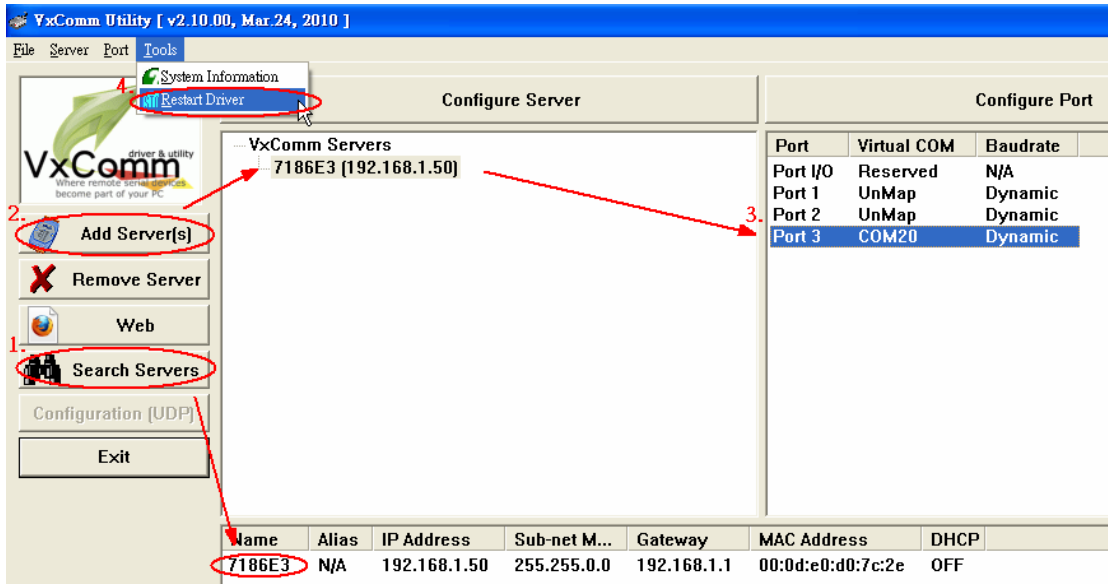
VxComm Utility [ v2.10.00, Mar.24, 2010 ]

File Server Port Tools

System Information
4. Restart Driver

VxComm driver & utility
Where remote serial devices become part of your PC

2. Add Server(s)

Remove Server

Web

1. Search Servers

Configuration (UDP)

Exit

Configure Server

VxComm Servers
7186E3 (192.168.1.50)

Configure Port

| Port | Virtual COM | Baudrate |
|---|---|---|
| Port I/O | Reserved | N/A |
| Port 1 | UnMap | Dynamic |
| Port 2 | UnMap | Dynamic |
| Port 3 | COM20 | Dynamic |

3.

| Name | Alias | IP Address | Sub-net M... | Gateway | MAC Address | DHCP |
|---|---|---|---|---|---|---|
| 7186E3 | N/A | 192.168.1.50 | 255.255.0.0 | 192.168.1.1 | 00:0d:e0:d0:7c:2e | OFF |